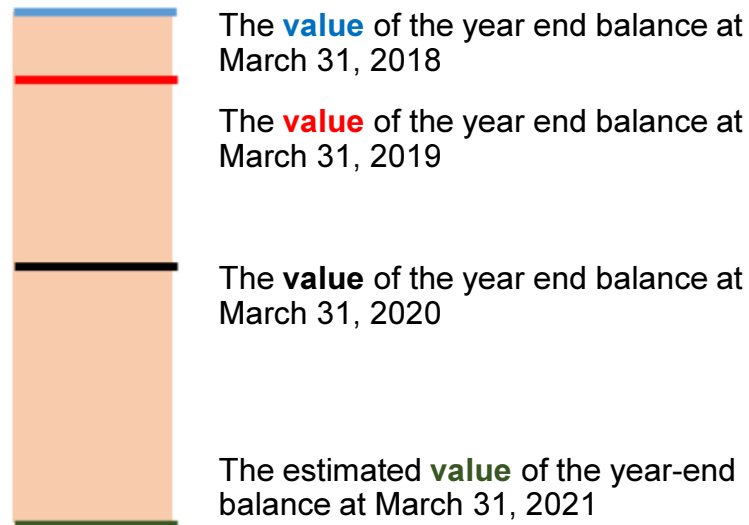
The value of the year end balance at March 31, 2018

The value of the year end balance at March 31, 2019

The value of the year end balance at March 31, 2020

The estimated value of the year-end balance at March 31, 2021